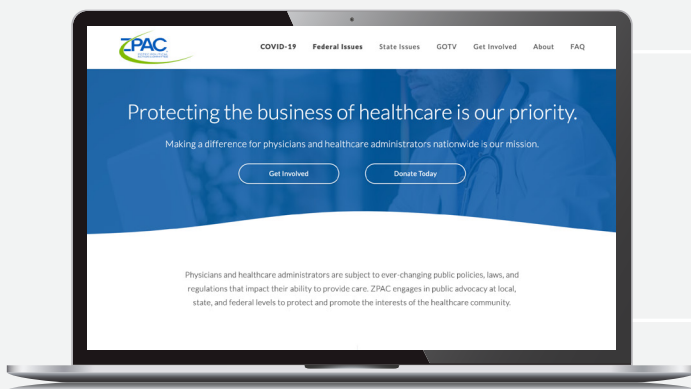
ZPAC

COVID-19 Federal Issues State Issues GOTV Get Involved About FAQ

Protecting the business of healthcare is our priority.

Making a difference for physicians and healthcare administrators nationwide is our mission.

Get Involved

Donate Today

Physicians and healthcare administrators are subject to ever-changing public policies, laws, and regulations that impact their ability to provide care. ZPAC engages in public advocacy at local, state, and federal levels to protect and promote the interests of the healthcare community.